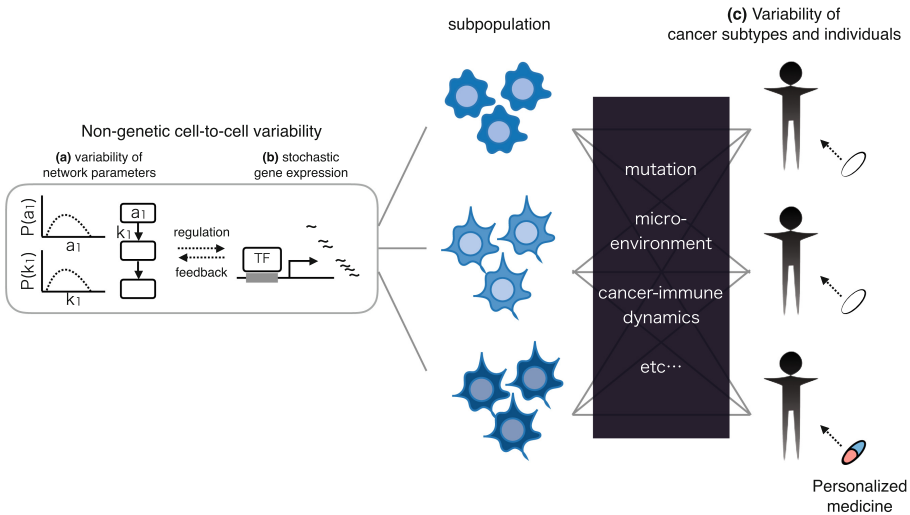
subpopulation

(c) Variability of cancer subtypes and individuals

Non-genetic cell-to-cell variability

(a) variability of network parameters

(b) stochastic gene expression

P(a$_1$)

a$_1$

P(k$_1$)

k$_1$

a$_1$

k$_1$

regulation

feedback

TF

mutation

micro-environment

cancer-immune dynamics

etc⋯

Personalized medicine